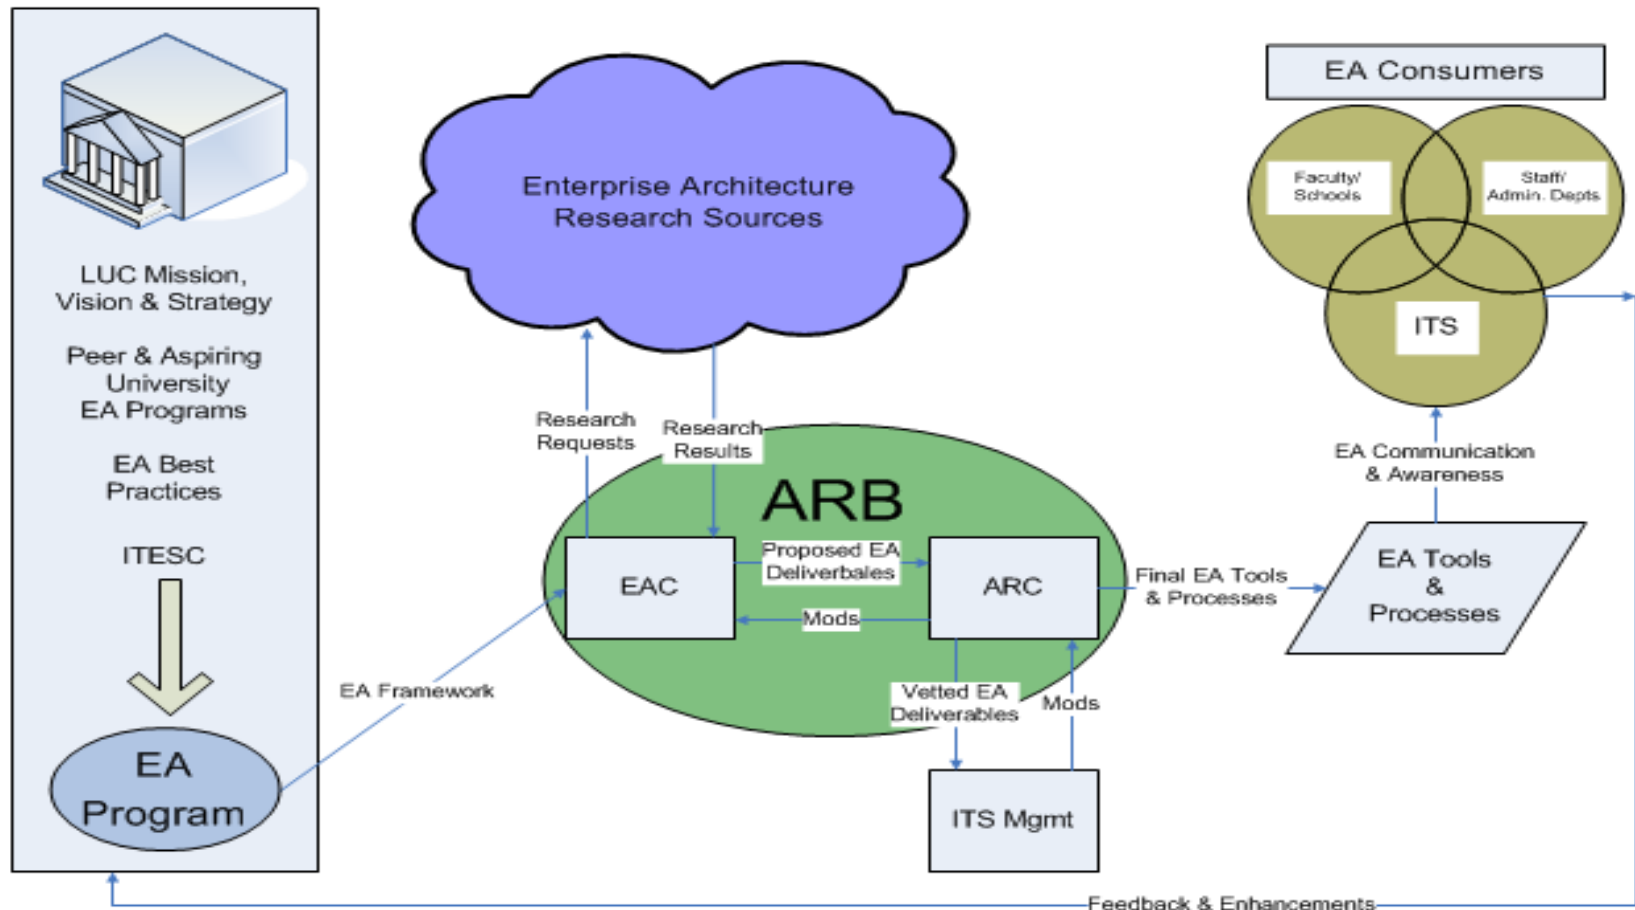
LUC Mission, Vision & Strategy

Peer & Aspiring University EA Programs

EA Best Practices

ITESC

EA Program

Enterprise Architecture Research Sources

EA Consumers

Faculty/ Schools

Staff/ Admin. Depts

ITS

Research Requests

Research Results

ARB

EAC

Proposed EA Deliverbales

ARC

Mods

EA Framework

Vetted EA Deliverables

Mods

ITS Mgmt

Final EA Tools & Processes

EA Tools & Processes

EA Communication & Awareness

Feedback & Enhancements